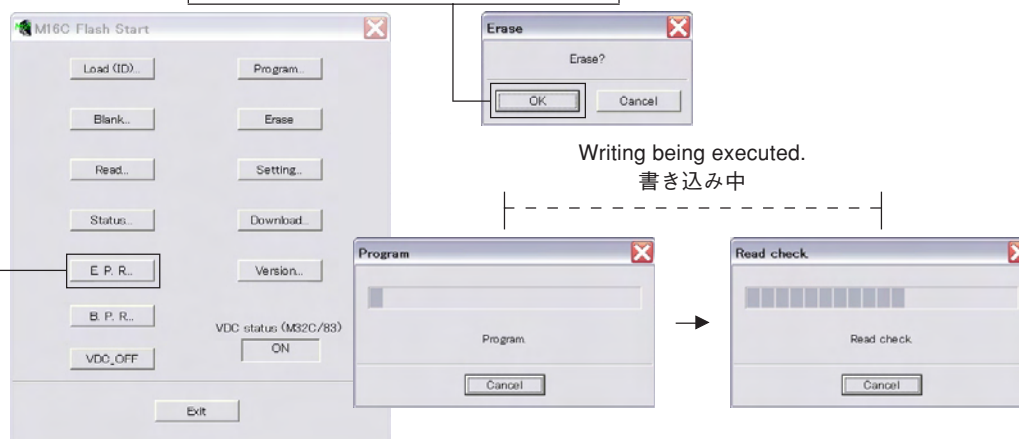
M16C Flash Start

Load (ID)...

Program...

Blank...

Erase

Read...

Setting...

Status...

Download...

E. P. R...

Version...

B. P. R...

VDC status (M32C/83)

ON

VDC_OFF

Exit

Erase

Erase?

OK

Cancel

Writing being executed.
書き込み中

Program

Program

Cancel

Read check

Read check

Cancel